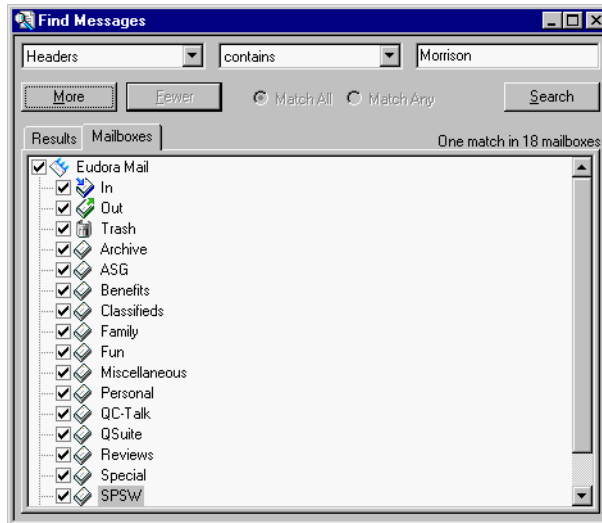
Find Messages

Headers

contains

Morrison

More

Fewer

Match All

Match Any

Search

Results

Mailboxes

One match in 18 mailboxes

Eudora Mail
In
Out
Trash
Archive
ASG
Benefits
Classifieds
Family
Fun
Miscellaneous
Personal
QC-Talk
QSuite
Reviews
Special
SPSW